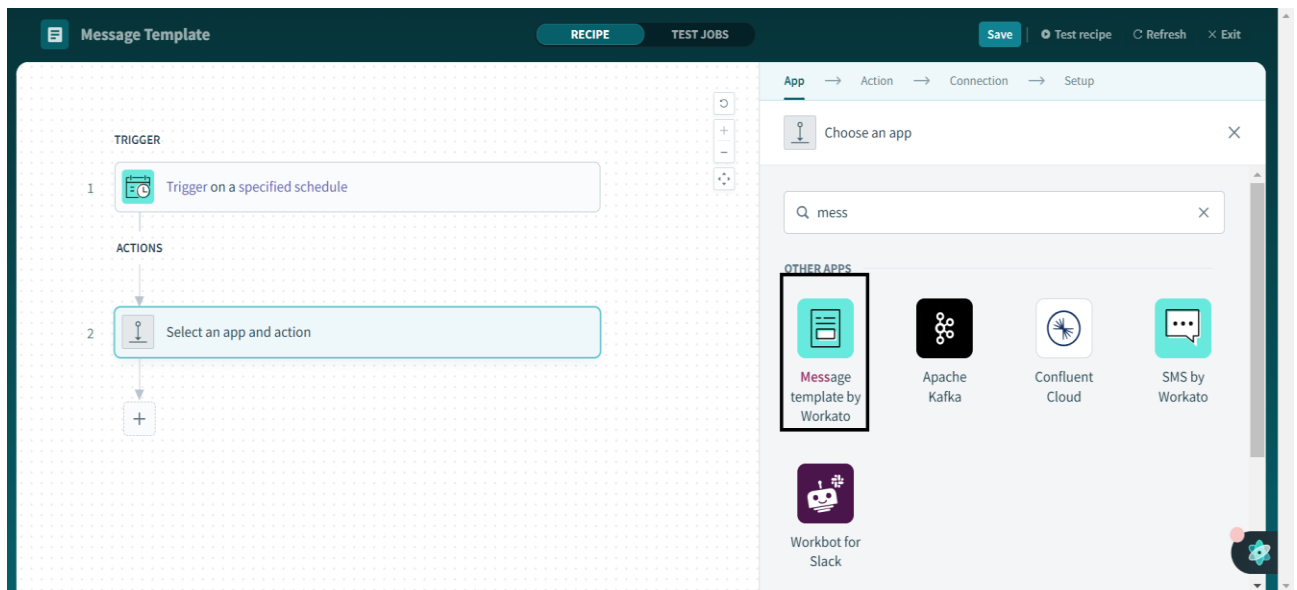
Message Template

RECIPE TEST JOBS

Save | Test recipe Refresh × Exit

TRIGGER

1 Trigger on a specified schedule

ACTIONS

2 Select an app and action

+

App → Action → Connection → Setup

Choose an app ×

mess ×

OTHER APPS

Message template by Workato

Apache Kafka

Confluent Cloud

SMS by Workato

Workbot for Slack